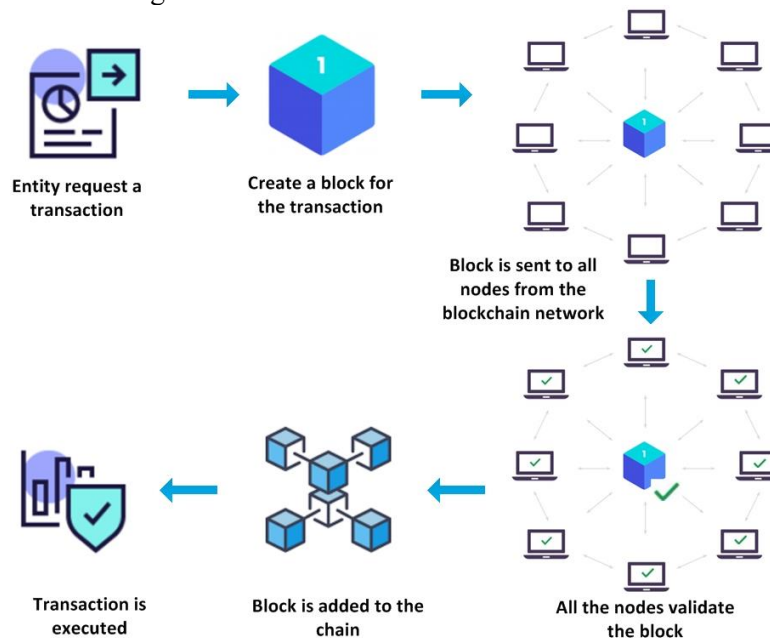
Entity request a transaction

1

Create a block for the transaction

1

Block is sent to all nodes from the blockchain network

1

All the nodes validate the block

Block is added to the chain

Transaction is executed